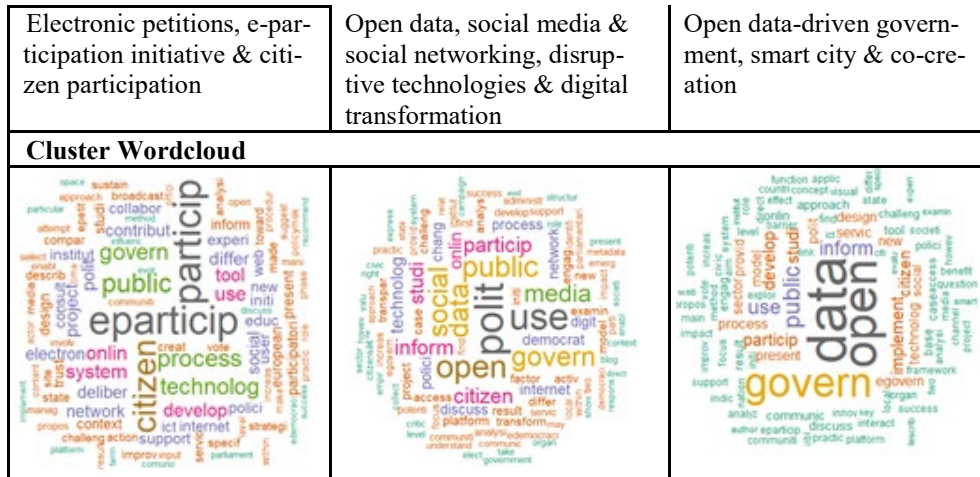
| Electronic petitions, e-participation initiative & citizen participation | Open data, social media & social networking, disruptive technologies & digital transformation | Open data-driven government, smart city & co-creation |
|---|---|---|
| **Cluster Wordcloud** | | |
| eparticip particip citizen public govern process technolog system onlin develop electron network tool use contribut inform differ experi deliber support context design project studi polit new initi educ social web toward creat vote polici ict internet specif action challeng improv servic strategi sustain broadcast approach collabor method institut consult compar describ media trust state manag propos space particular attempt present particip parliament | polit use public data social media open govern citizen inform particip studi technolog process network engag democrat onlin chang case internet discuss platform result factor access servic transform analys develop support success digit new examin present role polici project communic context level critic blog elect take government understand | data open govern public studi inform use particip develop model implement citizen present process design servic onlin approach concept function applic countri level state challeng tool new polici technolog social framework analys case success base egovern communic discuss interact innov key organ support analyst author practic platform communiti improv impact main focus result potenti benefit media smart channel |